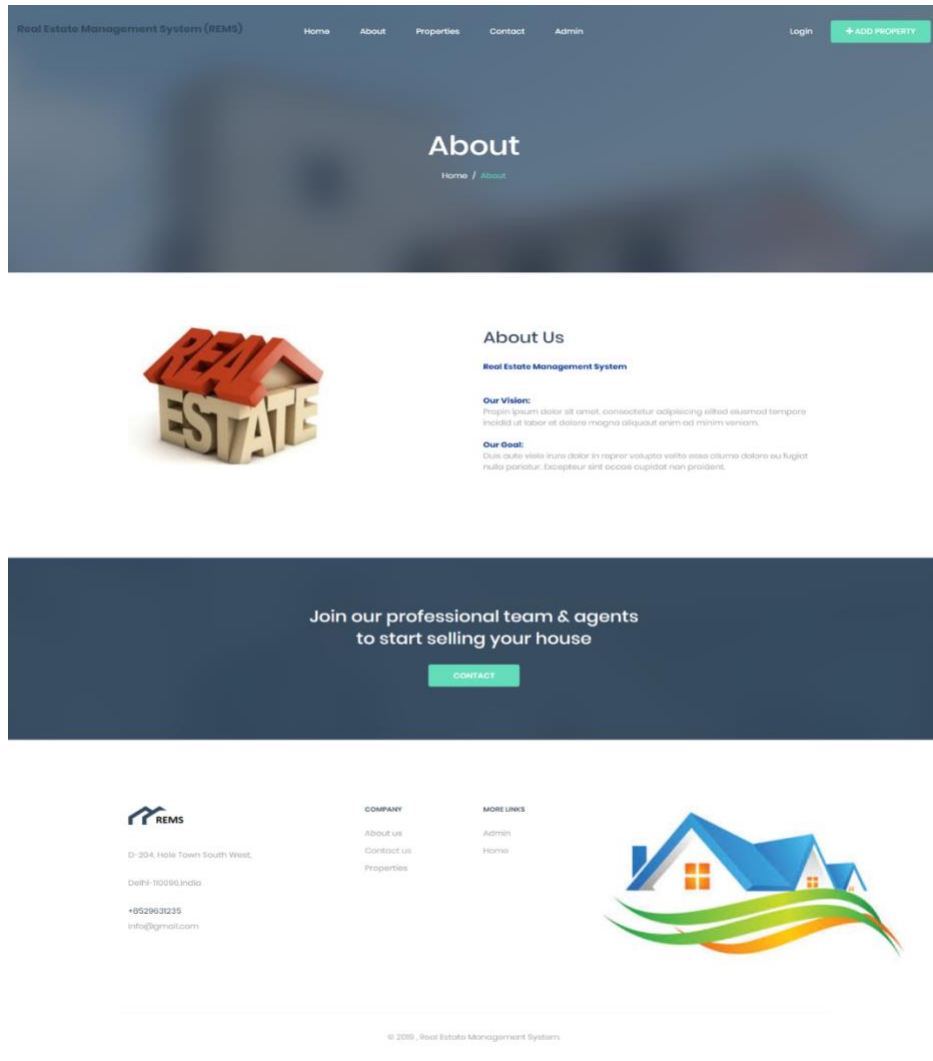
Real Estate Management System (REMS)

Home About Properties Contact Admin

Login + ADD PROPERTY

About

Home / About

REAL ESTATE

About Us

Real Estate Management System

Our Vision:
Propin ipsum dolor sit amet, consectetur adipisicing elited eiusmod tempora incidid ut labor et dolore magna aliquaut enim ad minim veniam.

Our Goal:
Duis aute visis iruns dolor in reprer volupta velita esse cillume dolore eu fugiat nulla pariatur. Excepteur sint occae cupidat non proident.

Join our professional team & agents to start selling your house

CONTACT

REMS

D-204, Hole Town South West,

Delhi-110096,India

+8529631235
info@gmail.com

COMPANY
About us
Contact us
Properties

MORE LINKS
Admin
Home

© 2019 , Real Estate Management System.